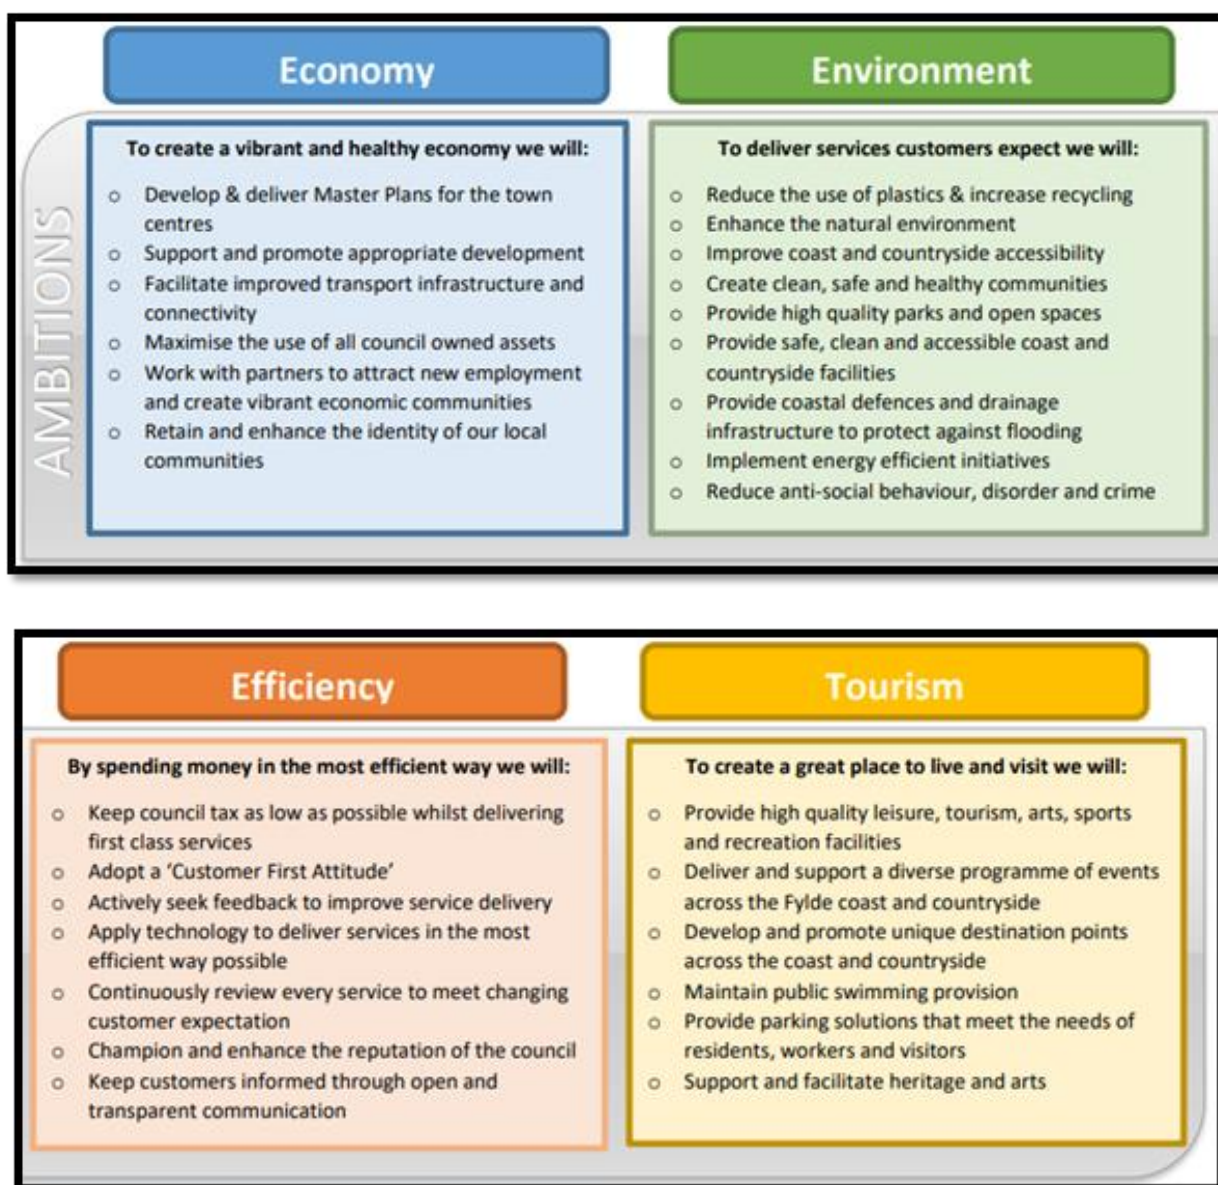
AMBITIONS

Economy

To create a vibrant and healthy economy we will:

- Develop & deliver Master Plans for the town centres
- Support and promote appropriate development
- Facilitate improved transport infrastructure and connectivity
- Maximise the use of all council owned assets
- Work with partners to attract new employment and create vibrant economic communities
- Retain and enhance the identity of our local communities

Environment

To deliver services customers expect we will:

- Reduce the use of plastics & increase recycling
- Enhance the natural environment
- Improve coast and countryside accessibility
- Create clean, safe and healthy communities
- Provide high quality parks and open spaces
- Provide safe, clean and accessible coast and countryside facilities
- Provide coastal defences and drainage infrastructure to protect against flooding
- Implement energy efficient initiatives
- Reduce anti-social behaviour, disorder and crime

Efficiency

By spending money in the most efficient way we will:

- Keep council tax as low as possible whilst delivering first class services
- Adopt a 'Customer First Attitude'
- Actively seek feedback to improve service delivery
- Apply technology to deliver services in the most efficient way possible
- Continuously review every service to meet changing customer expectation
- Champion and enhance the reputation of the council
- Keep customers informed through open and transparent communication

Tourism

To create a great place to live and visit we will:

- Provide high quality leisure, tourism, arts, sports and recreation facilities
- Deliver and support a diverse programme of events across the Fylde coast and countryside
- Develop and promote unique destination points across the coast and countryside
- Maintain public swimming provision
- Provide parking solutions that meet the needs of residents, workers and visitors
- Support and facilitate heritage and arts